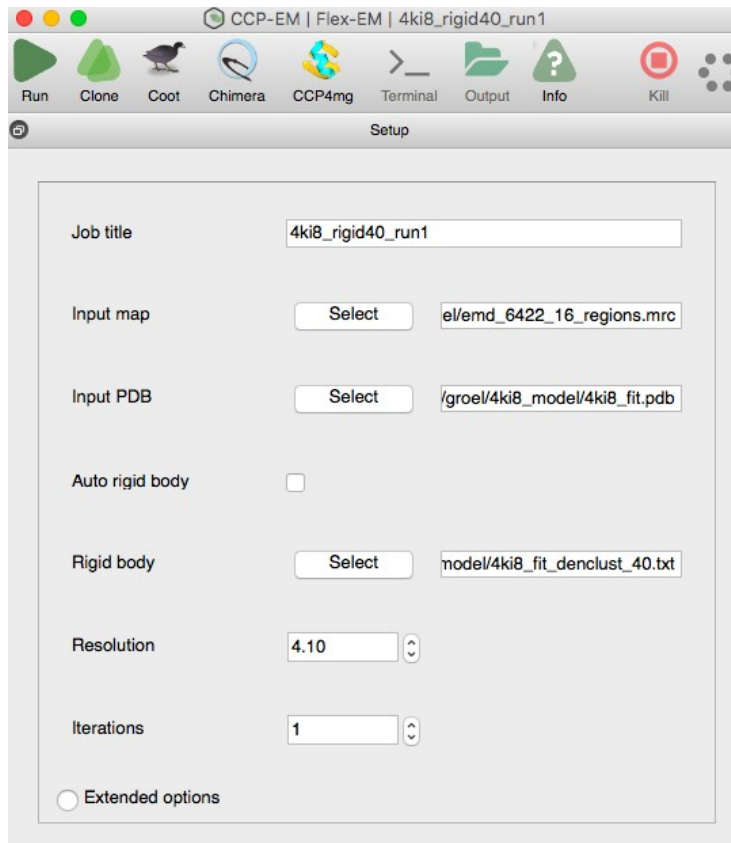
CCP-EM | Flex-EM | 4ki8_rigid40_run1

Run Clone Coot Chimera CCP4mg Terminal Output Info Kill

Setup

Job title 4ki8_rigid40_run1

Input map Select el/emd_6422_16_regions.mrc

Input PDB Select /groel/4ki8_model/4ki8_fit.pdb

Auto rigid body

Rigid body Select model/4ki8_fit_denclust_40.txt

Resolution 4.10

Iterations 1

Extended options